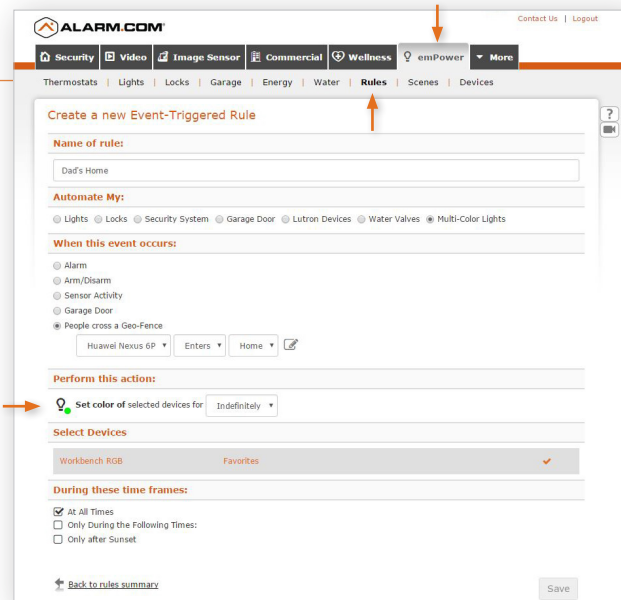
ALARM.COM

Contact Us | Logout

Security | Video | Image Sensor | Commercial | Wellness | emPower | More

Thermostats | Lights | Locks | Garage | Energy | Water | Rules | Scenes | Devices

Create a new Event-Triggered Rule

Name of rule:

Dad's Home

Automate My:

Lights Locks Security System Garage Door Lutron Devices Water Valves Multi-Color Lights

When this event occurs:

Alarm
Arm/Disarm
Sensor Activity
Garage Door
People cross a Geo-Fence

Huawei Nexus 6P Enters Home

Perform this action:

Set color of selected devices for Indefinitely

Select Devices

Workbench RGB Favorites

During these time frames:

At All Times
Only During the Following Times:
Only after Sunset

Back to rules summary

Save